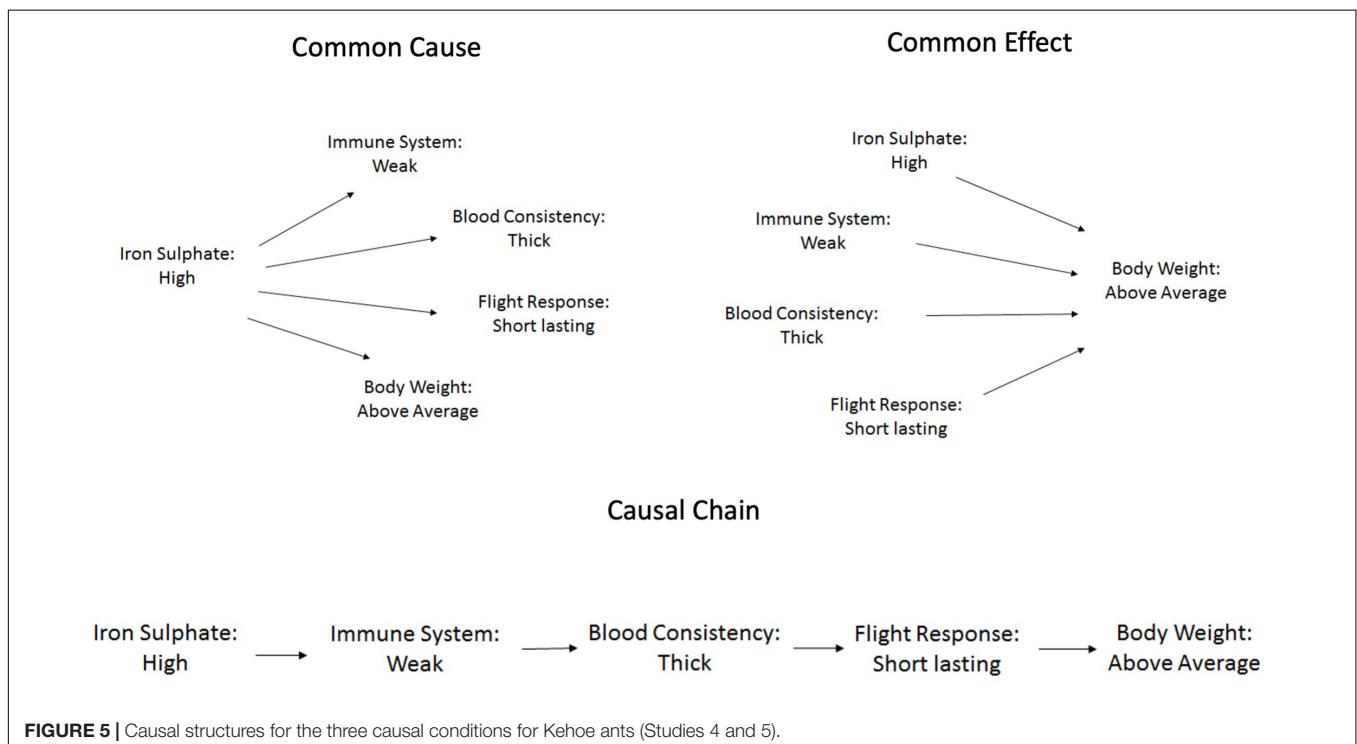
Common Cause

Immune System: Weak

Blood Consistency: Thick

Iron Sulphate: High

Flight Response: Short lasting

Body Weight: Above Average

Common Effect

Iron Sulphate: High

Immune System: Weak

Body Weight: Above Average

Blood Consistency: Thick

Flight Response: Short lasting

Causal Chain

Iron Sulphate: High

Immune System: Weak

Blood Consistency: Thick

Flight Response: Short lasting

Body Weight: Above Average

**FIGURE 5 |** Causal structures for the three causal conditions for Kehoe ants (Studies 4 and 5).